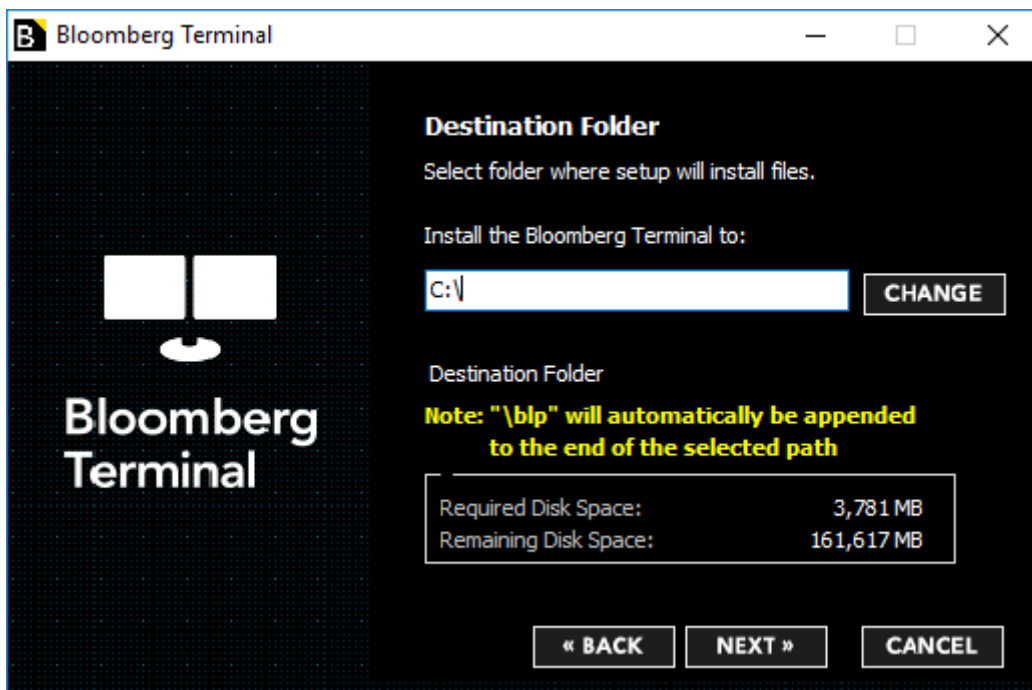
B Bloomberg Terminal

Bloomberg Terminal

Destination Folder

Select folder where setup will install files.

Install the Bloomberg Terminal to:

C:\

CHANGE

Destination Folder

Note: "\blp" will automatically be appended to the end of the selected path

| Required Disk Space: | 3,781 MB |
|---|---|
| Remaining Disk Space: | 161,617 MB |

« BACK

NEXT »

CANCEL